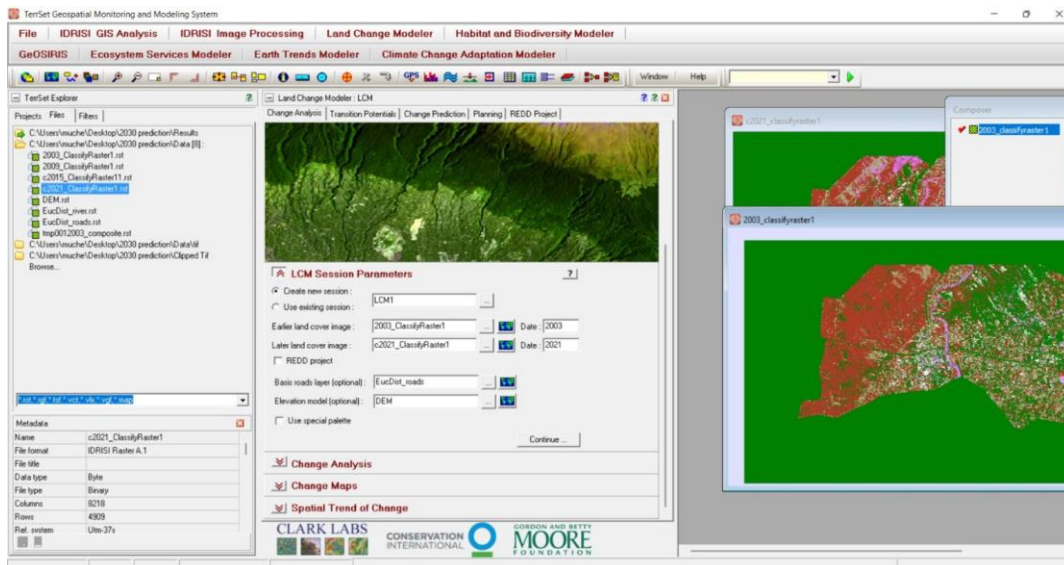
TerrSet Geospatial Monitoring and Modeling System

File | IDRISI GIS Analysis | IDRISI Image Processing | Land Change Modeler | Habitat and Biodiversity Modeler
GeOSIRIS | Ecosystem Services Modeler | Earth Trends Modeler | Climate Change Adaptation Modeler

Window | Help

TerrSet Explorer

Projects | Files | Filters

C:\Users\muche\Desktop\2030 prediction\Results
C:\Users\muche\Desktop\2030 prediction\Data [8] :
2003_ClassifyRaster1.rst
2009_ClassifyRaster1.rst
c2015_ClassifyRaster11.rst
c2021_ClassifyRaster1.rst
DEM.rst
EucDist_river.rst
EucDist_roads.rst
tmp0012003_composite.rst
C:\Users\muche\Desktop\2030 prediction\Data\tif
C:\Users\muche\Desktop\2030 prediction\Clipped Tif
Browse...

*.rst,*.vgf,*.tsf,*.vct,*.vlx,*.vgl,*.map

Metadata

| Name | c2021_ClassifyRaster1 |
|---|---|
| File format | IDRISI Raster A.1 |
| File title | |
| Data type | Byte |
| File type | Binary |
| Columns | 8218 |
| Rows | 4909 |
| Ref. system | Utm-37s |

Land Change Modeler : LCM

Change Analysis | Transition Potentials | Change Prediction | Planning | REDD Project

LCM Session Parameters

Create new session :
Use existing session : LCM1
Earlier land cover image : 2003_ClassifyRaster1 Date : 2003
Later land cover image : c2021_ClassifyRaster1 Date : 2021
REDD project
Basis roads layer (optional) : EucDist_roads
Elevation model (optional) : DEM
Use special palette
Continue ...

Change Analysis
Change Maps
Spatial Trend of Change

CLARK LABS
CONSERVATION INTERNATIONAL
GORDON AND BETTY MOORE FOUNDATION

c2021_classifyraster1

Composer
2003_classifyraster1

2003_classifyraster1